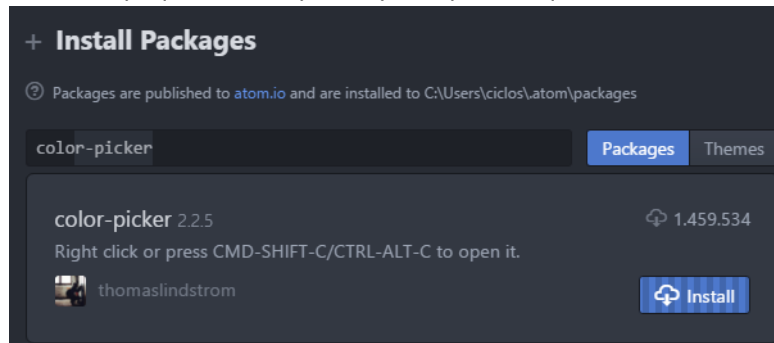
+ Install Packages

Packages are published to atom.io and are installed to C:\Users\ciclos\.atom\packages

color-picker

Packages Themes

color-picker 2.2.5

1.459.534

Right click or press CMD-SHIFT-C/CTRL-ALT-C to open it.

thomaslindstrom

Install